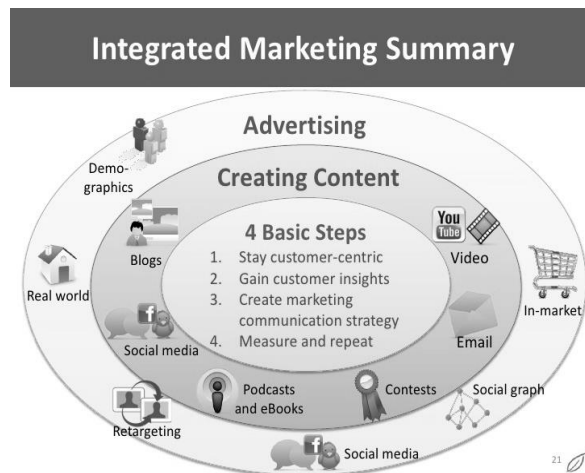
Integrated Marketing Summary

Advertising

Demo-graphics

Creating Content

4 Basic Steps
1. Stay customer-centric
2. Gain customer insights
3. Create marketing communication strategy
4. Measure and repeat

You Tube

Blogs

Video

Real world

In-market

Social media

Email

Podcasts and eBooks

Contests

Social graph

Retargeting

Social media

21